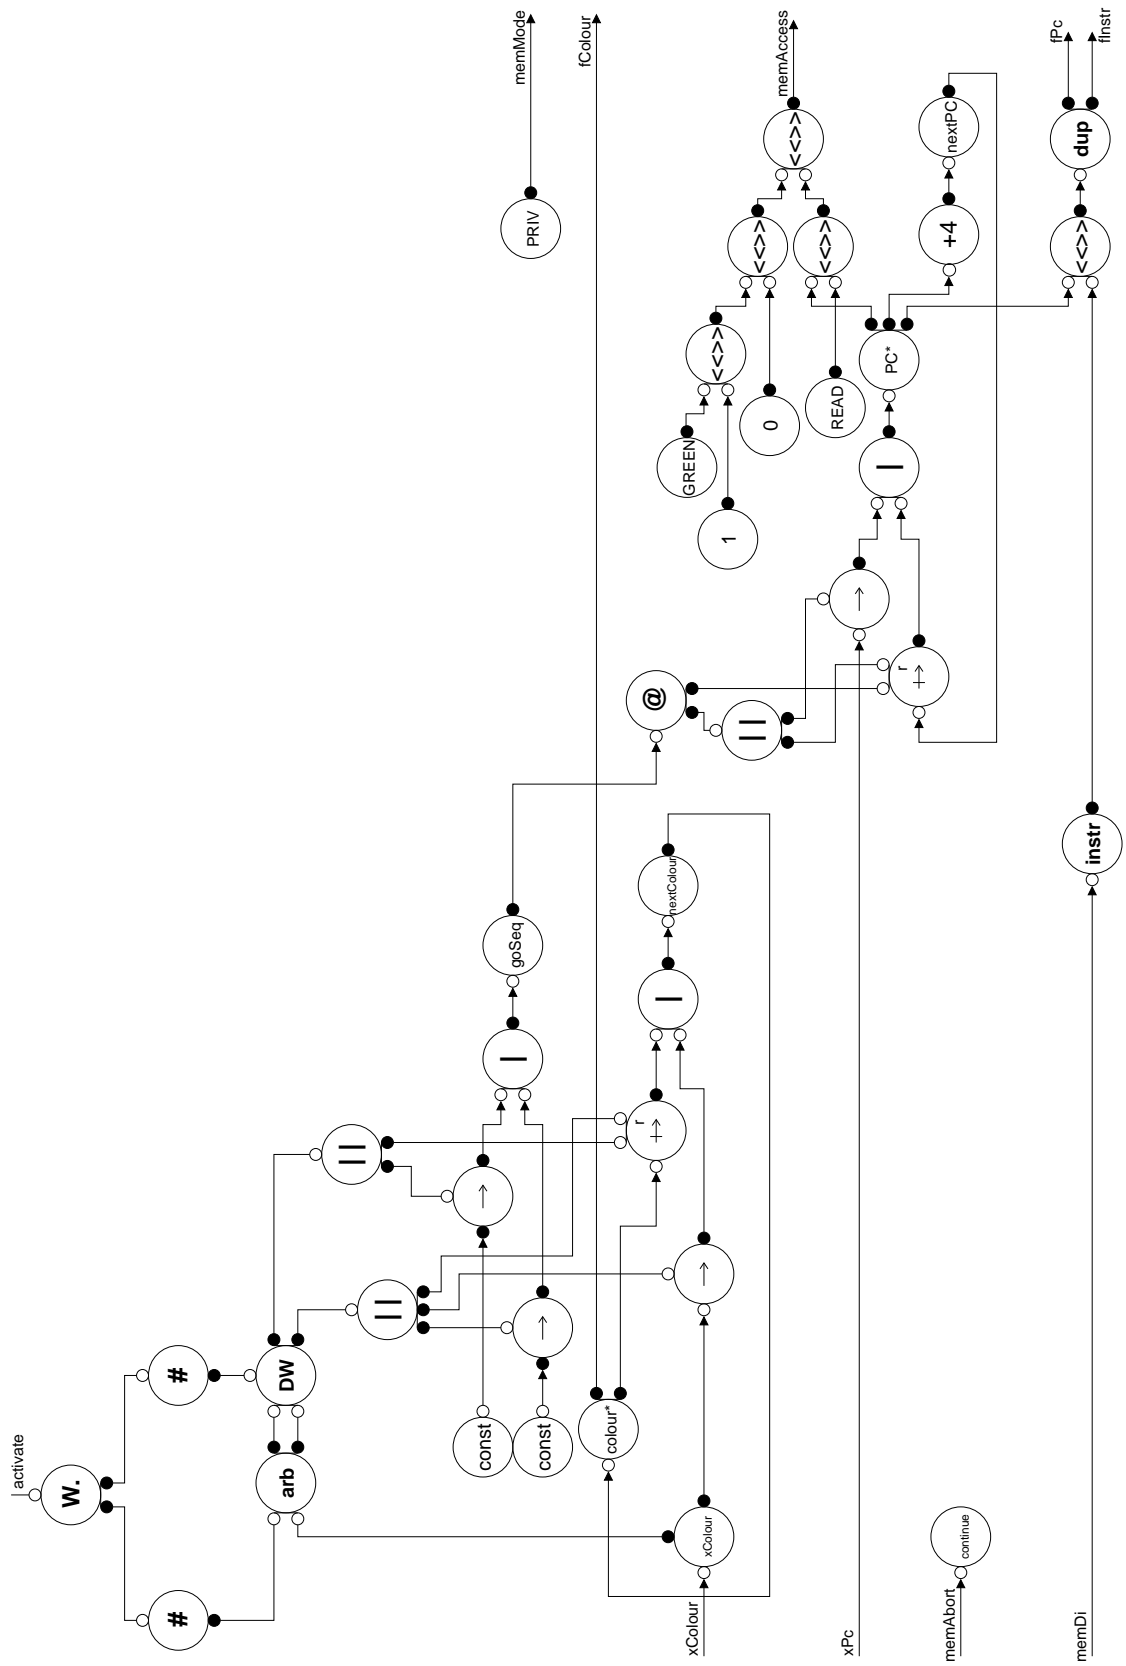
memMode
fColour
memAccess
fPc
fInstr
<<>>
nextPC
dup
PRIV
<<>>
<<>>
+4
<<>>
<<>>
PC*
GREEN
0
READ
|
1
↑
@
r
+
||
goSeq
nextColour
|
|
||
↑
r
+
↑
||
↑
DW
#
const
const
colour*
W.
activate
arb
#
xColour
xColour
xPc
continue
memAbort
instr
memDi